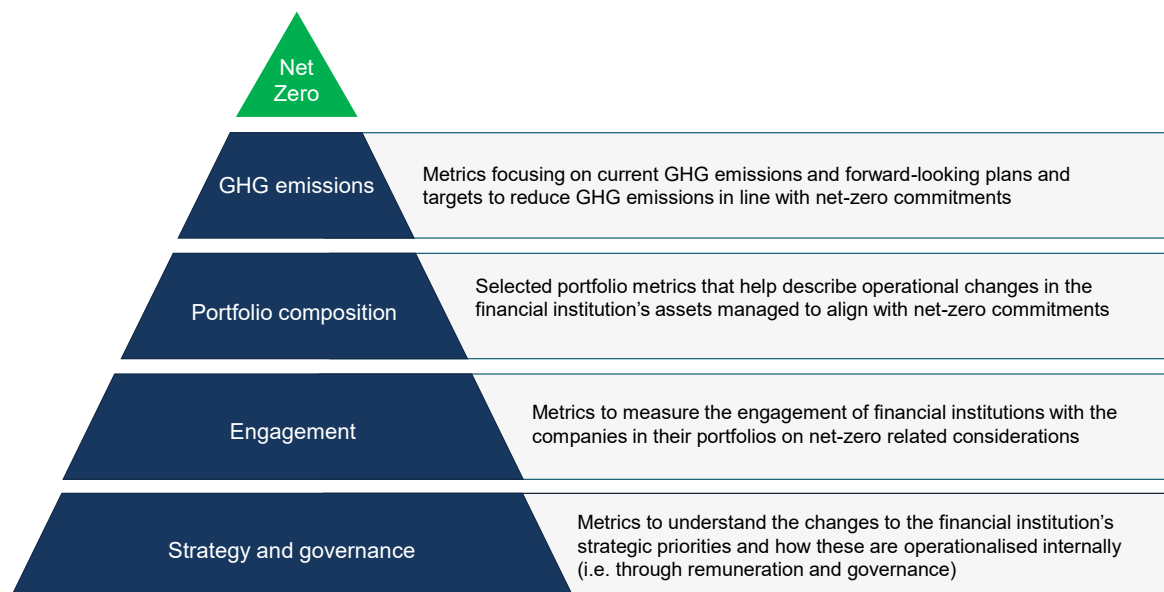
Net Zero

GHG emissions

Metrics focusing on current GHG emissions and forward-looking plans and targets to reduce GHG emissions in line with net-zero commitments

Portfolio composition

Selected portfolio metrics that help describe operational changes in the financial institution's assets managed to align with net-zero commitments

Engagement

Metrics to measure the engagement of financial institutions with the companies in their portfolios on net-zero related considerations

Strategy and governance

Metrics to understand the changes to the financial institution's strategic priorities and how these are operationalised internally (i.e. through remuneration and governance)